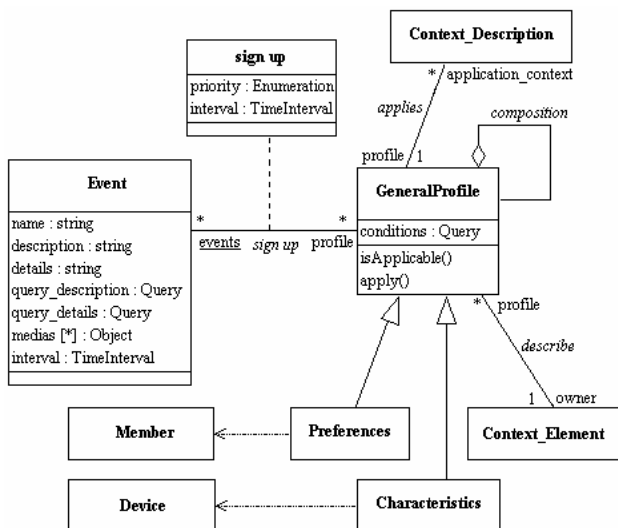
sign up

priority : Enumeration
interval : TimeInterval

Context_Description

* application_context

applies

composition

profile 1

Event

name : string
description : string
details : string
query_description : Query
query_details : Query
medias [*] : Object
interval : TimeInterval

*

events

sign up

*

profile

GeneralProfile

conditions : Query

isApplicable()
apply()

* profile

describe

1 owner

Member

Preferences

Context_Element

Device

Characteristics